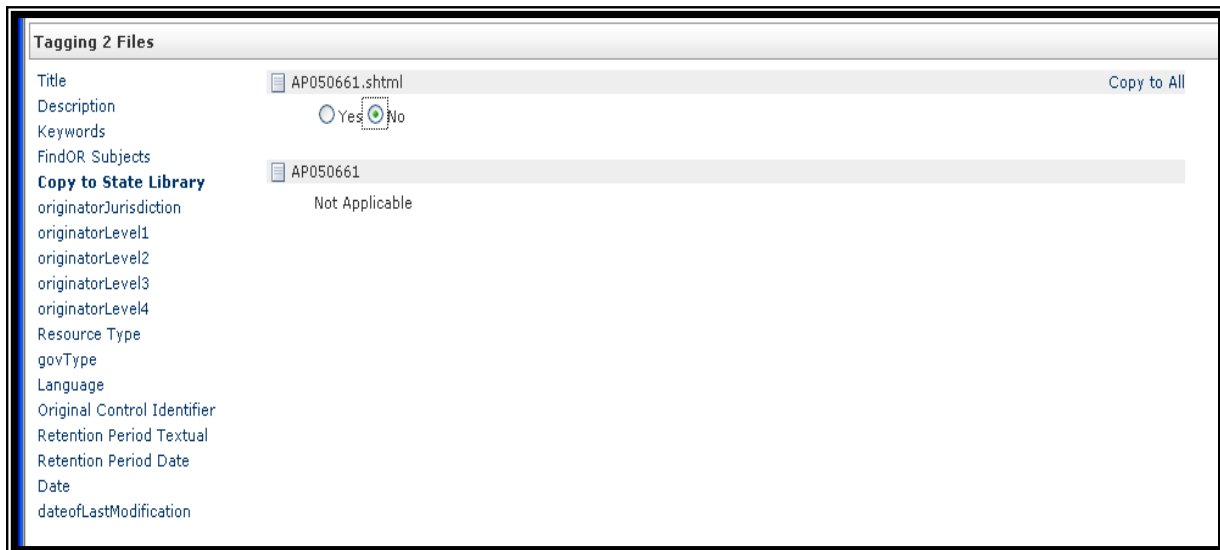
Tagging 2 Files

Title
Description
Keywords
FindOR Subjects
Copy to State Library
originatorJurisdiction
originatorLevel1
originatorLevel2
originatorLevel3
originatorLevel4
Resource Type
govType
Language
Original Control Identifier
Retention Period Textual
Retention Period Date
Date
dateofLastModification

AP050661.shtml
Copy to All
Yes No

AP050661
Not Applicable